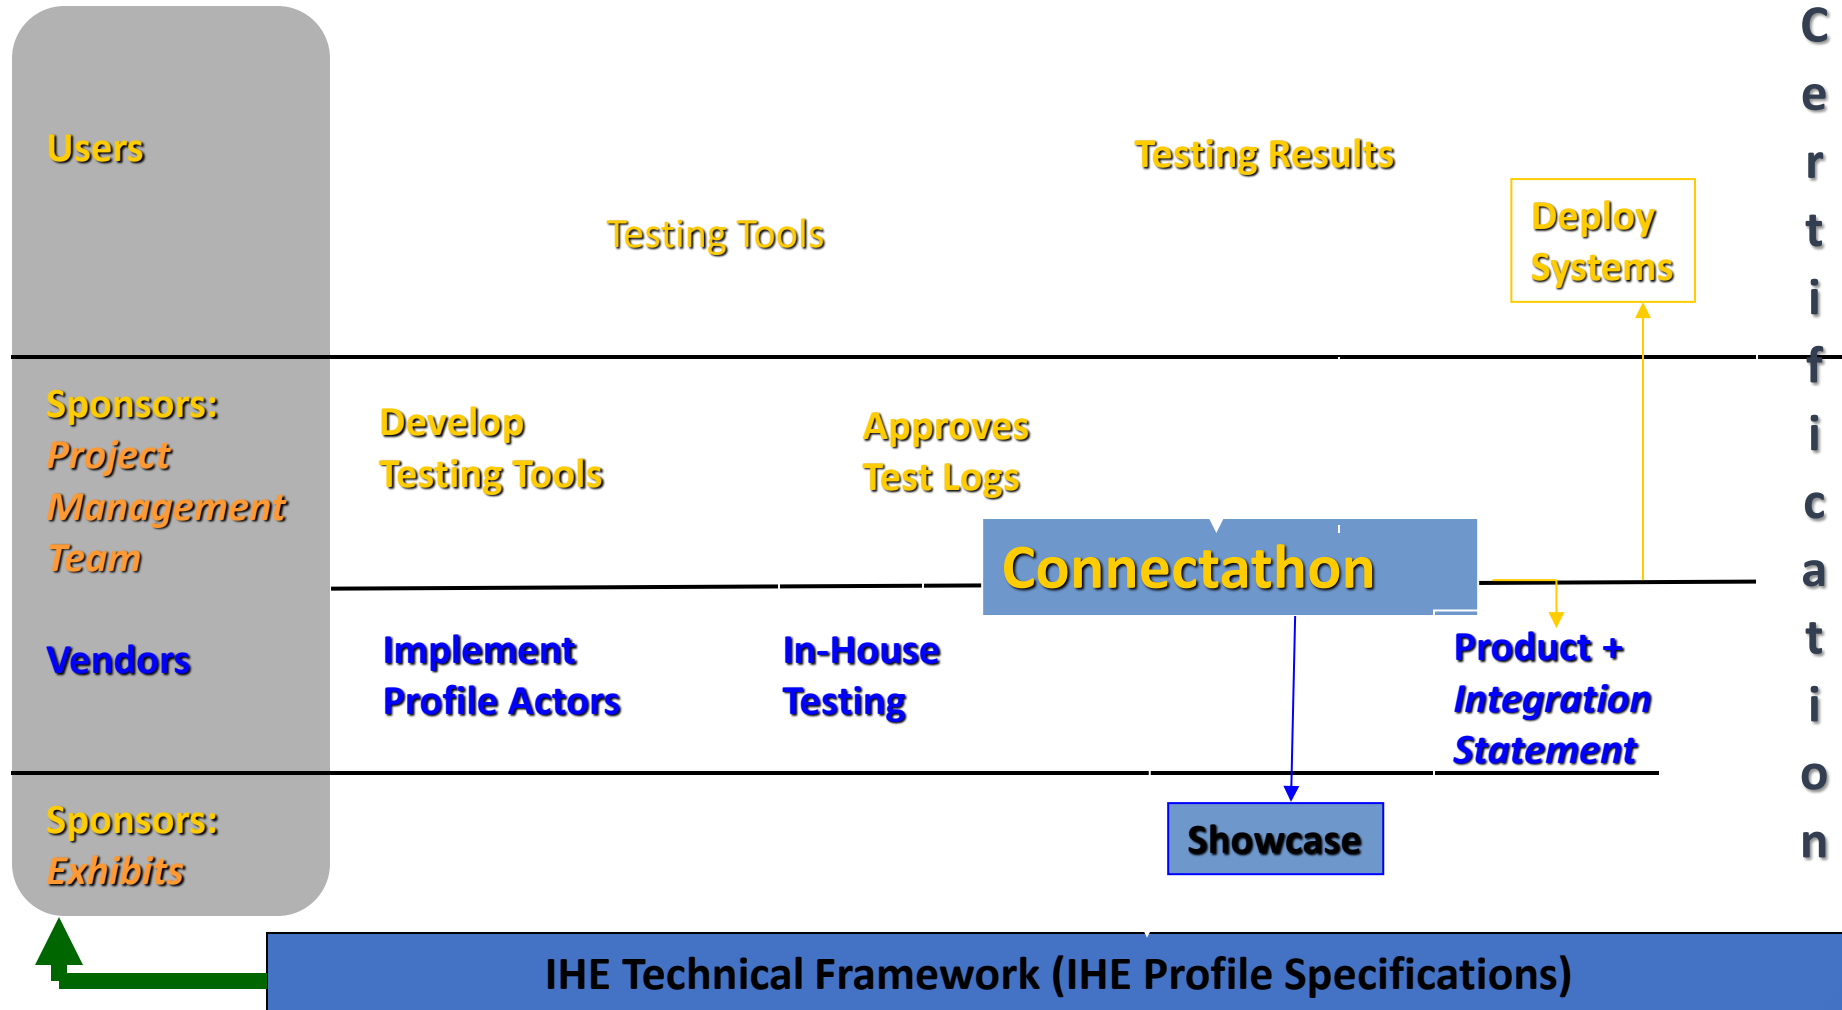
Users

Testing Results

Testing Tools

Deploy Systems

Sponsors: Project Management Team

Develop Testing Tools

Approves Test Logs

Connectathon

Vendors

Implement Profile Actors

In-House Testing

Product + Integration Statement

Sponsors: Exhibits

Showcase

IHE Technical Framework (IHE Profile Specifications)

Certification